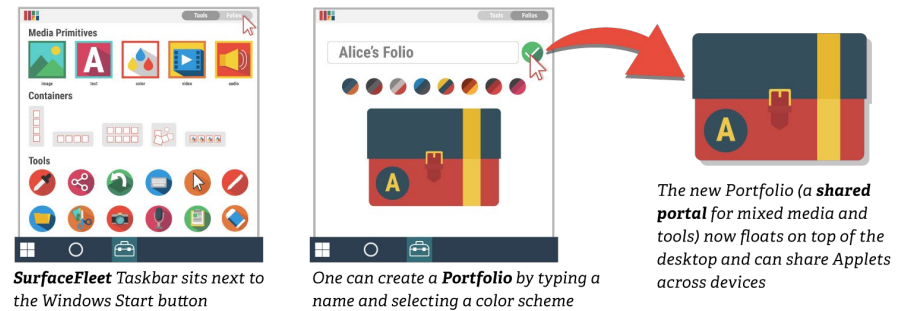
Tools Folios

Media Primitives

image text color video audio

Containers

Tools

SurfaceFleet Taskbar sits next to the Windows Start button

Tools Folios

Alice's Folio

A

One can create a Portfolio by typing a name and selecting a color scheme

A

The new Portfolio (a shared portal for mixed media and tools) now floats on top of the desktop and can share Applets across devices